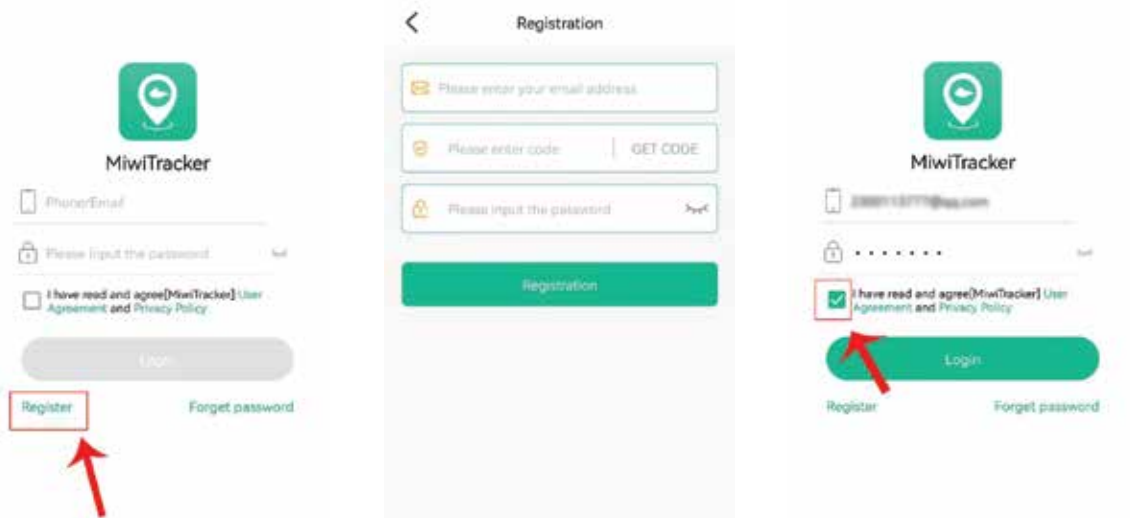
MiwiTracker

Phone/Email

Please input the password

I have read and agree[MiwiTracker] User Agreement and Privacy Policy

Login

Register

Forget password

Registration

Please enter your email address

Please enter code

GET CODE

Please input the password

Registration

MiwiTracker

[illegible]

••••••••

I have read and agree[MiwiTracker] User Agreement and Privacy Policy

Login

Register

Forget password